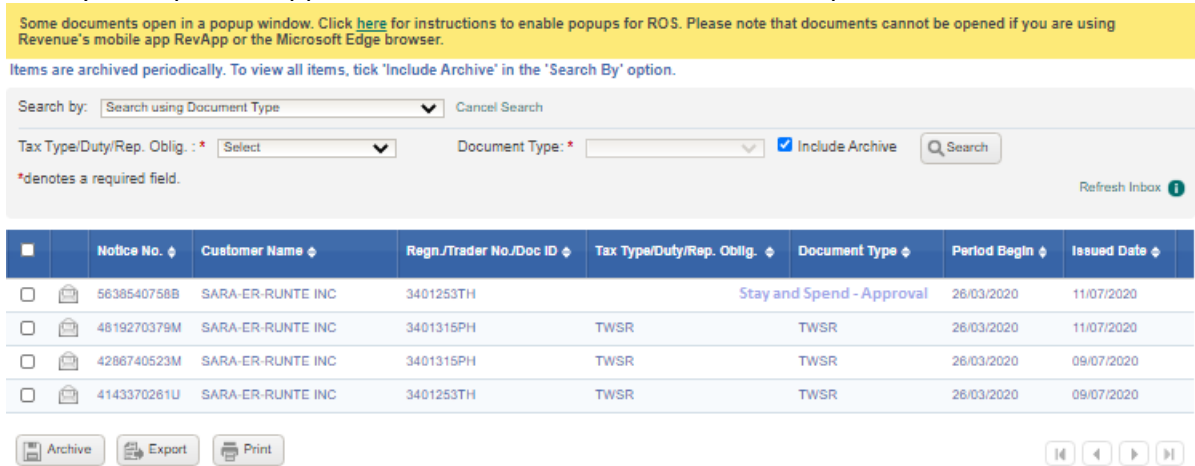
Some documents open in a popup window. Click here for instructions to enable popups for ROS. Please note that documents cannot be opened if you are using Revenue's mobile app RevApp or the Microsoft Edge browser.

Items are archived periodically. To view all items, tick 'Include Archive' in the 'Search By' option.

Search by: Search using Document Type Cancel Search

Tax Type/Duty/Rep. Oblig. : * Select Document Type: * Include Archive Search

*denotes a required field.

Refresh Inbox

| | | Notice No. | Customer Name | Regn./Trader No./Doc ID | Tax Type/Duty/Rep. Oblig. | Document Type | Period Begin | Issued Date |
|---|---|---|---|---|---|---|---|---|
| | | 5638540758B | SARA-ER-RUNTE INC | 3401253TH | | Stay and Spend - Approval | 26/03/2020 | 11/07/2020 |
| | | 4819270379M | SARA-ER-RUNTE INC | 3401315PH | TWSR | TWSR | 26/03/2020 | 11/07/2020 |
| | | 4286740523M | SARA-ER-RUNTE INC | 3401315PH | TWSR | TWSR | 26/03/2020 | 09/07/2020 |
| | | 4143370261U | SARA-ER-RUNTE INC | 3401253TH | TWSR | TWSR | 26/03/2020 | 09/07/2020 |

Archive Export Print